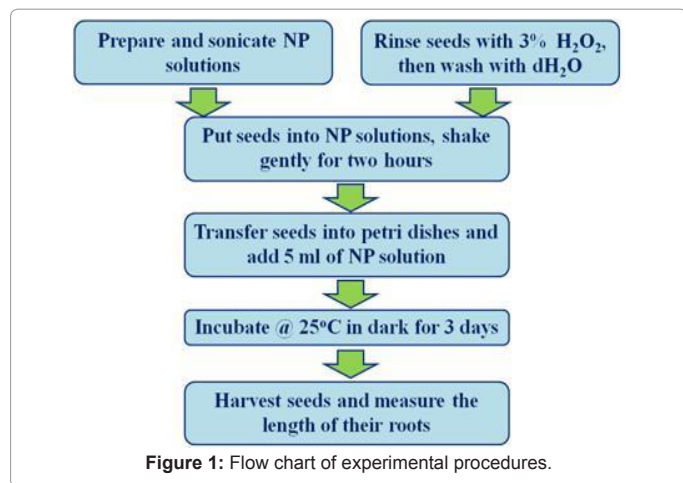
Prepare and sonicate NP solutions

Rinse seeds with 3% $H_2O_2$, then wash with $dH_2O$

Put seeds into NP solutions, shake gently for two hours

Transfer seeds into petri dishes and add 5 ml of NP solution

Incubate @ 25°C in dark for 3 days

Harvest seeds and measure the length of their roots

**Figure 1:** Flow chart of experimental procedures.